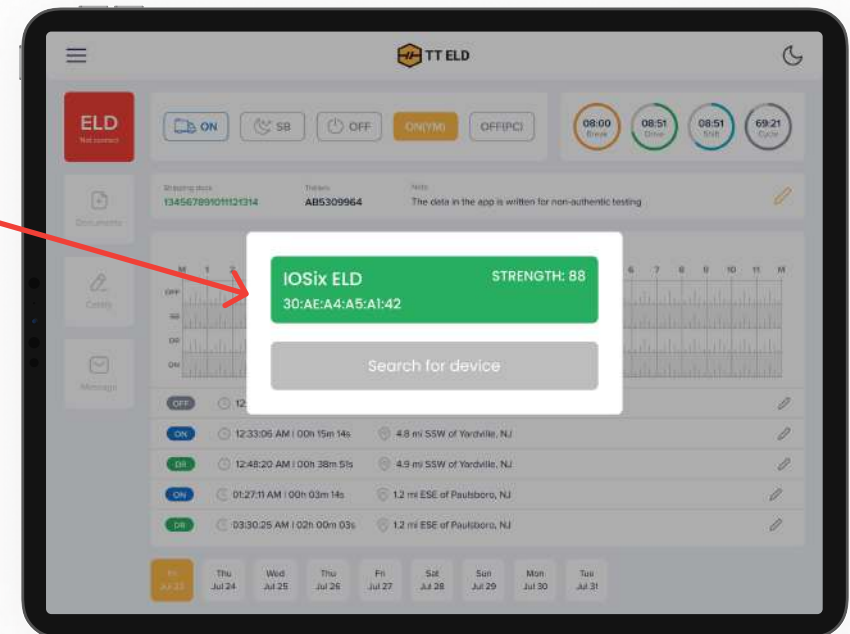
TT ELD

ELD
Not connect

ON
SB
OFF
ON(YM)
OFF(PC)

08:00 Break
08:51 Drive
08:51 Shift
69:21 Cycle

Documents

Certify

Message

Shipping docs
13456789101112131 4

Trailers
AB5309964

Note
The data in the app is written for non-authentic testing

M 1 2

OFF
SB
DR
ON

6 7 8 9 10 11 M

IOSix ELD
STRENGTH: 88
30:AE:A4:A5:A1:42

Search for device

OFF 12

ON 12:33:06 AM | 00h 15m 14s 4.8 mi SSW of Yardville, NJ

DR 12:48:20 AM | 00h 38m 51s 4.9 mi SSW of Yardville, NJ

ON 01:27:11 AM | 00h 03m 14s 1.2 mi ESE of Paulsboro, NJ

DR 03:30:25 AM | 02h 00m 03s 1.2 mi ESE of Paulsboro, NJ

Fri Jul 23
Thu Jul 24
Wed Jul 25
Thu Jul 26
Fri Jul 27
Sat Jul 28
Sun Jul 29
Mon Jul 30
Tue Jul 31